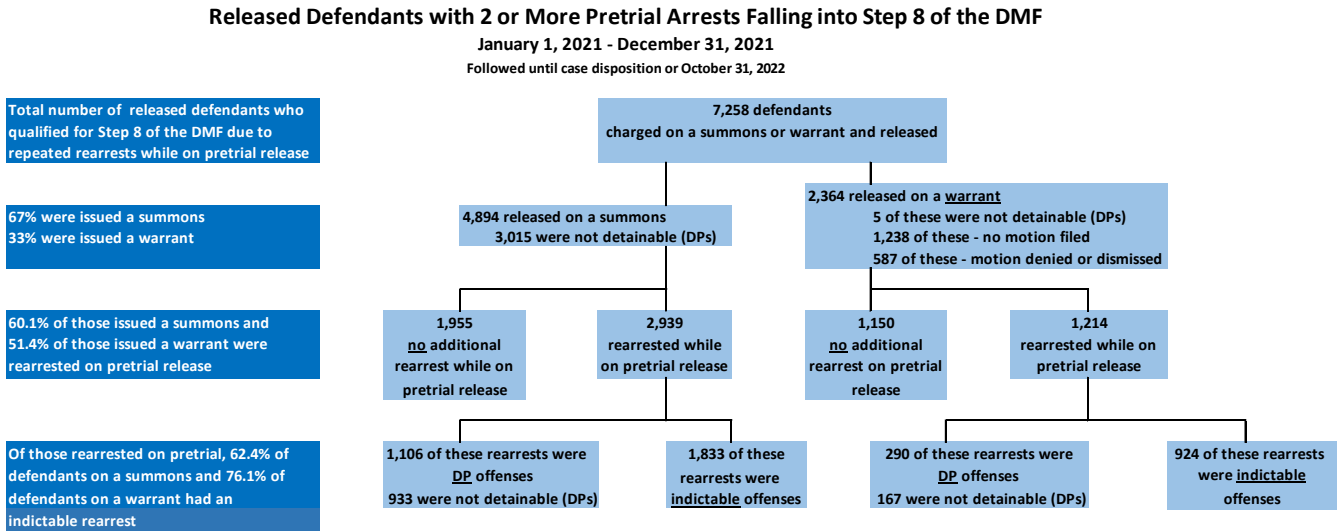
Released Defendants with 2 or More Pretrial Arrests Falling into Step 8 of the DMF

January 1, 2021 - December 31, 2021

Followed until case disposition or October 31, 2022

Total number of released defendants who qualified for Step 8 of the DMF due to repeated rearrests while on pretrial release

7,258 defendants
charged on a summons or warrant and released

67% were issued a summons
33% were issued a warrant

4,894 released on a summons
3,015 were not detainable (DPs)

2,364 released on a warrant
5 of these were not detainable (DPs)
1,238 of these - no motion filed
587 of these - motion denied or dismissed

60.1% of those issued a summons and 51.4% of those issued a warrant were rearrested on pretrial release

1,955
no additional rearrest while on pretrial release

2,939
rearrested while on pretrial release

1,150
no additional rearrest on pretrial release

1,214
rearrested while on pretrial release

Of those rearrested on pretrial, 62.4% of defendants on a summons and 76.1% of defendants on a warrant had an indictable rearrest

1,106 of these rearrests were DP offenses
933 were not detainable (DPs)

1,833 of these rearrests were indictable offenses

290 of these rearrests were DP offenses
167 were not detainable (DPs)

924 of these rearrests were indictable offenses